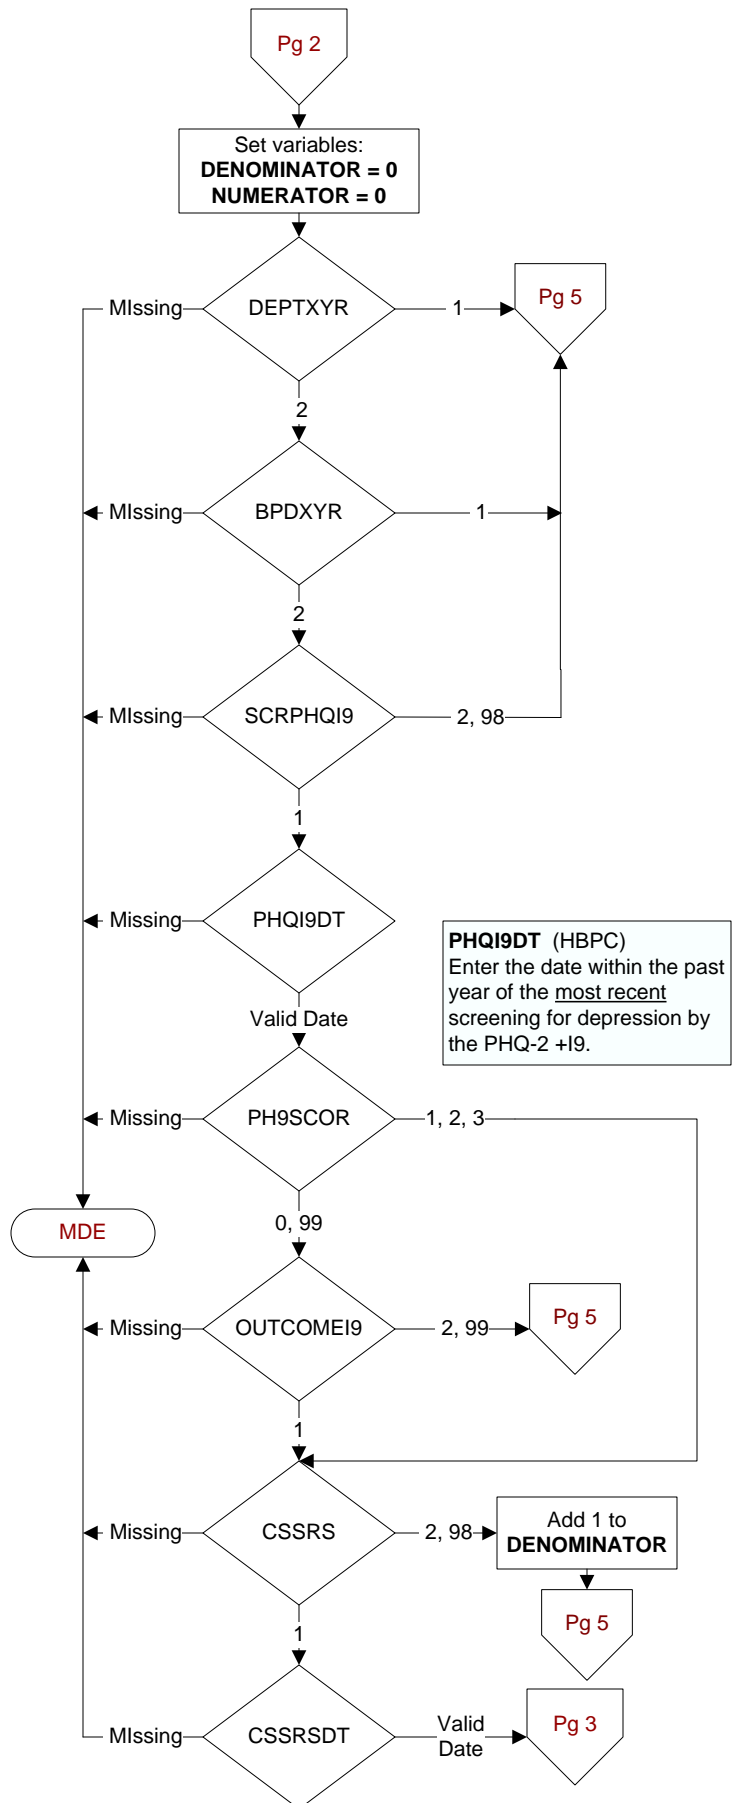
Pg 2

Set variables:
**DENOMINATOR = 0**
**NUMERATOR = 0**

MIssing
DEPTXYR
1
Pg 5
2

MIssing
BPDXYR
1
2

MIssing
SCRPHQI9
2, 98
1

Missing
PHQI9DT
Valid Date

**PHQI9DT** (HBPC)
Enter the date within the past year of the most recent screening for depression by the PHQ-2 +I9.

Missing
PH9SCOR
1, 2, 3
0, 99

MDE

Missing
OUTCOMEI9
2, 99
Pg 5
1

Missing
CSSRS
2, 98
Add 1 to **DENOMINATOR**
Pg 5
1

MIssing
CSSRSDT
Valid Date
Pg 3